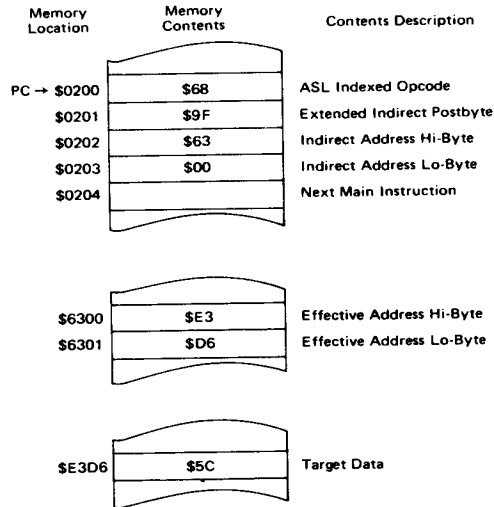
| Memory Location | Memory Contents | Contents Description |
|---|---|---|
| PC → \$0200 | \$68 | ASL Indexed Opcode |
| \$0201 | \$9F | Extended Indirect Postbyte |
| \$0202 | \$63 | Indirect Address Hi-Byte |
| \$0203 | \$00 | Indirect Address Lo-Byte |
| \$0204 | | Next Main Instruction |

| Memory Location | Memory Contents | Contents Description |
|---|---|---|
| \$6300 | \$E3 | Effective Address Hi-Byte |
| \$6301 | \$D6 | Effective Address Lo-Byte |

| Memory Location | Memory Contents | Contents Description |
|---|---|---|
| \$E3D6 | \$5C | Target Data |